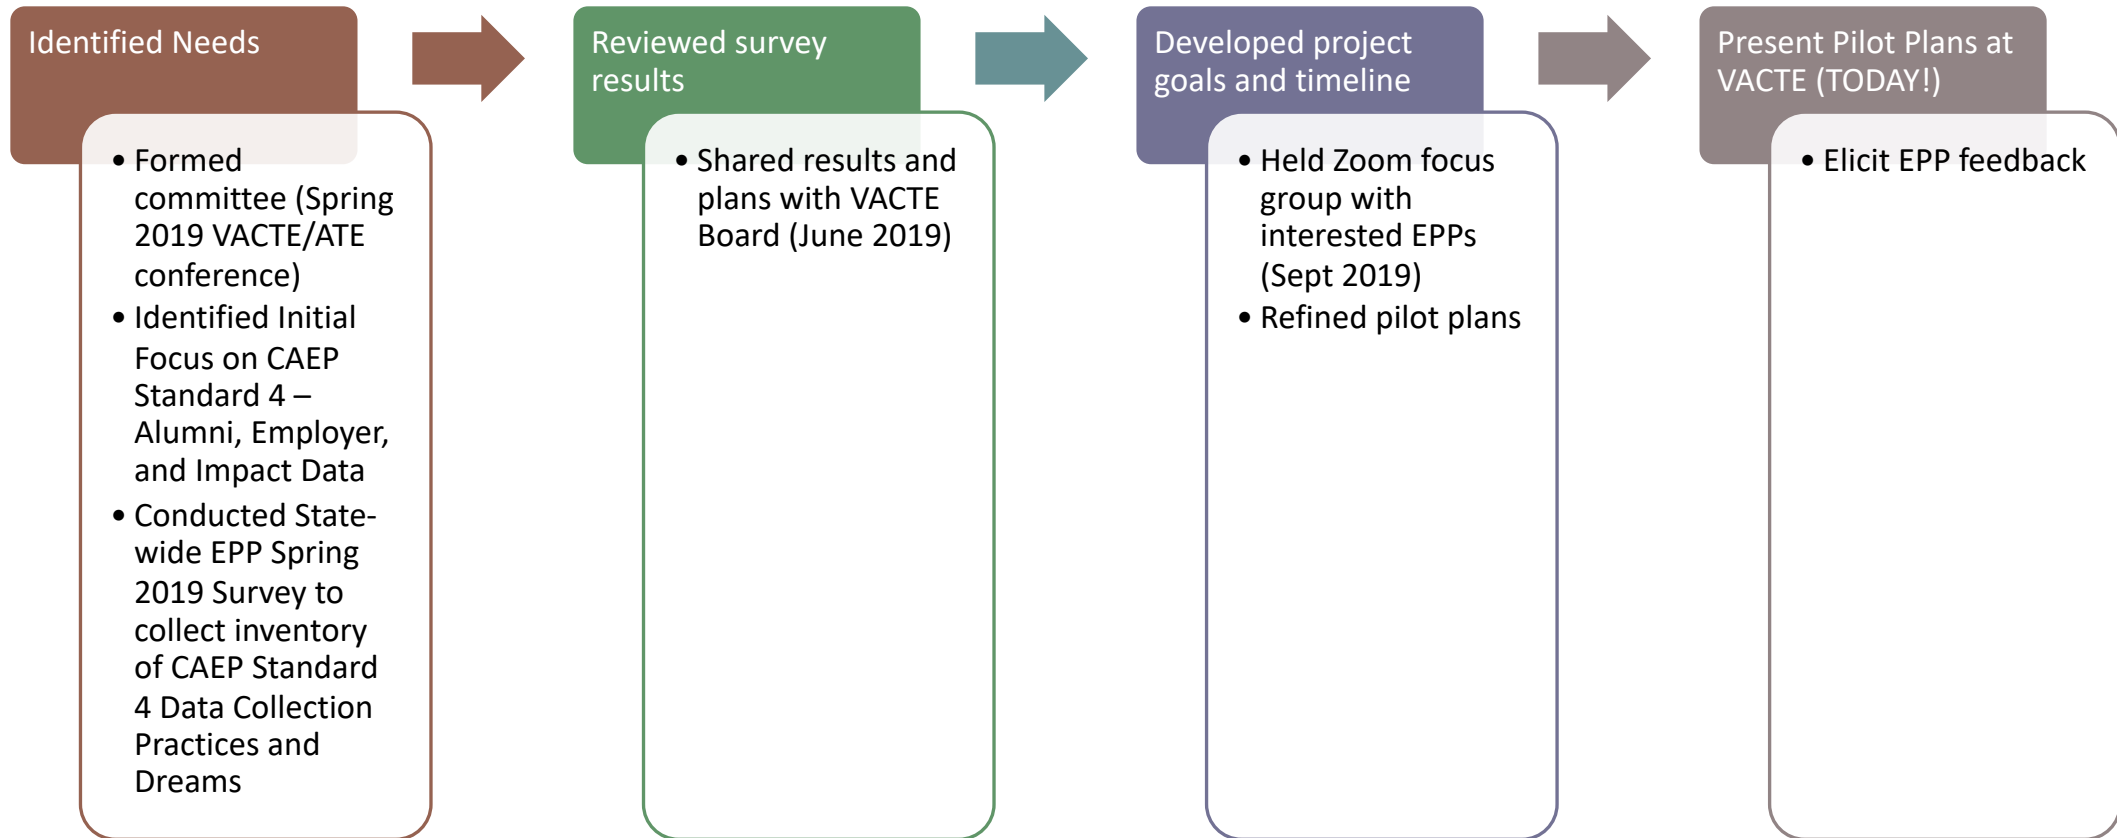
Identified Needs

- Formed committee (Spring 2019 VACTE/ATE conference)
- Identified Initial Focus on CAEP Standard 4 – Alumni, Employer, and Impact Data
- Conducted Statewide EPP Spring 2019 Survey to collect inventory of CAEP Standard 4 Data Collection Practices and Dreams

Reviewed survey results

- Shared results and plans with VACTE Board (June 2019)

Developed project goals and timeline

- Held Zoom focus group with interested EPPs (Sept 2019)
- Refined pilot plans

Present Pilot Plans at VACTE (TODAY!)

- Elicit EPP feedback